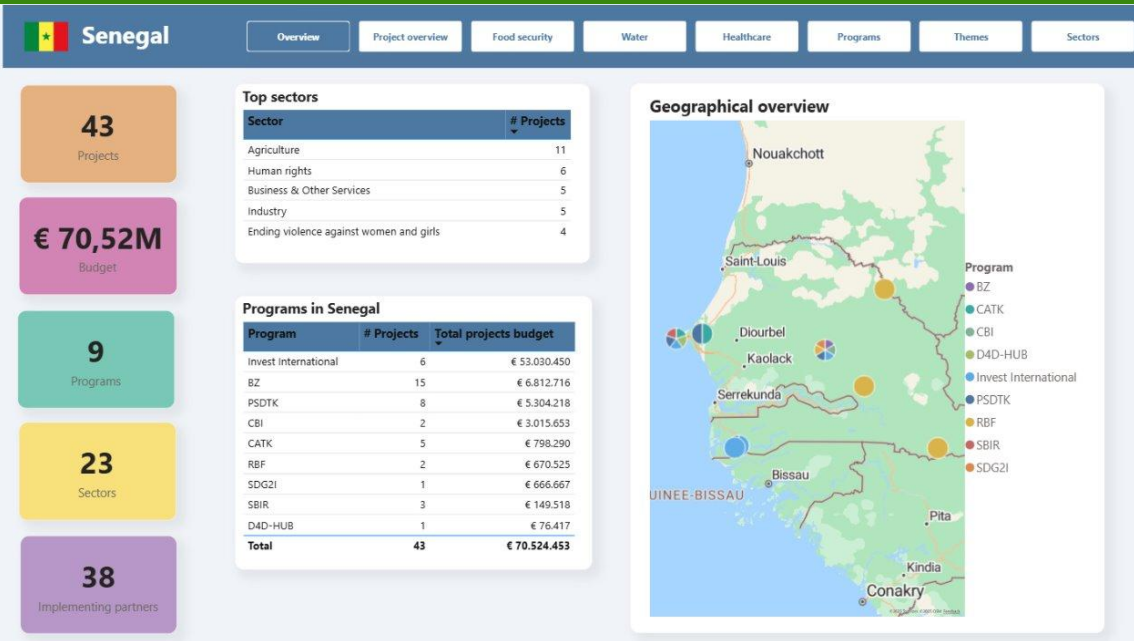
Senegal

Overview | Project overview | Food security | Water | Healthcare | Programs | Themes | Sectors

43
Projects

€ 70,52M
Budget

9
Programs

23
Sectors

38
Implementing partners

Top sectors

| Sector | # Projects |
|---|---|
| Agriculture | 11 |
| Human rights | 6 |
| Business & Other Services | 5 |
| Industry | 5 |
| Ending violence against women and girls | 4 |

Programs in Senegal

| Program | # Projects | Total projects budget |
|---|---|---|
| Invest International | 6 | € 53.030.450 |
| BZ | 15 | € 6.812.716 |
| PSDTK | 8 | € 5.304.218 |
| CBI | 2 | € 3.015.653 |
| CATK | 5 | € 798.290 |
| RBF | 2 | € 670.525 |
| SDG2I | 1 | € 666.667 |
| SBIR | 3 | € 149.518 |
| D4D-HUB | 1 | € 76.417 |
| Total | 43 | € 70.524.453 |

Geographical overview

Nouakchott
Saint-Louis
Diourbel
Kaolack
Serrekunda
Bissau
UINEE-BISSAU
Pita
Kindia
Conakry

Program
BZ
CATK
CBI
D4D-HUB
Invest International
PSDTK
RBF
SBIR
SDG2I